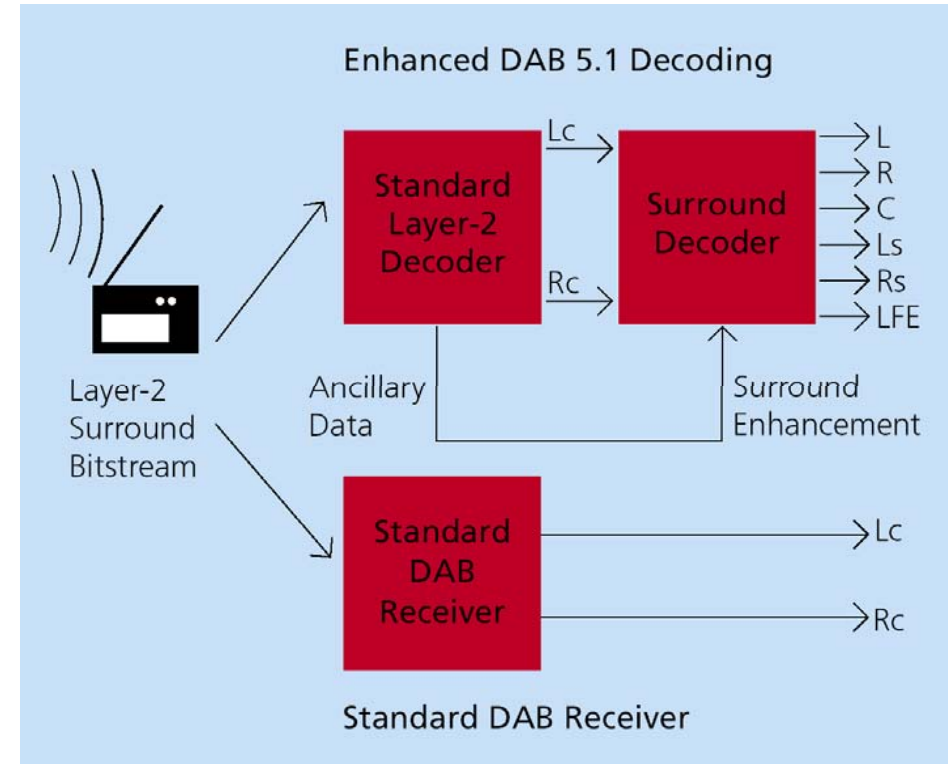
Enhanced DAB 5.1 Decoding

Layer-2 Surround Bitstream

Standard Layer-2 Decoder

Lc

Rc

Surround Decoder

L
R
C
Ls
Rs
LFE

Ancillary Data

Surround Enhancement

Standard DAB Receiver

Lc

Rc

Standard DAB Receiver